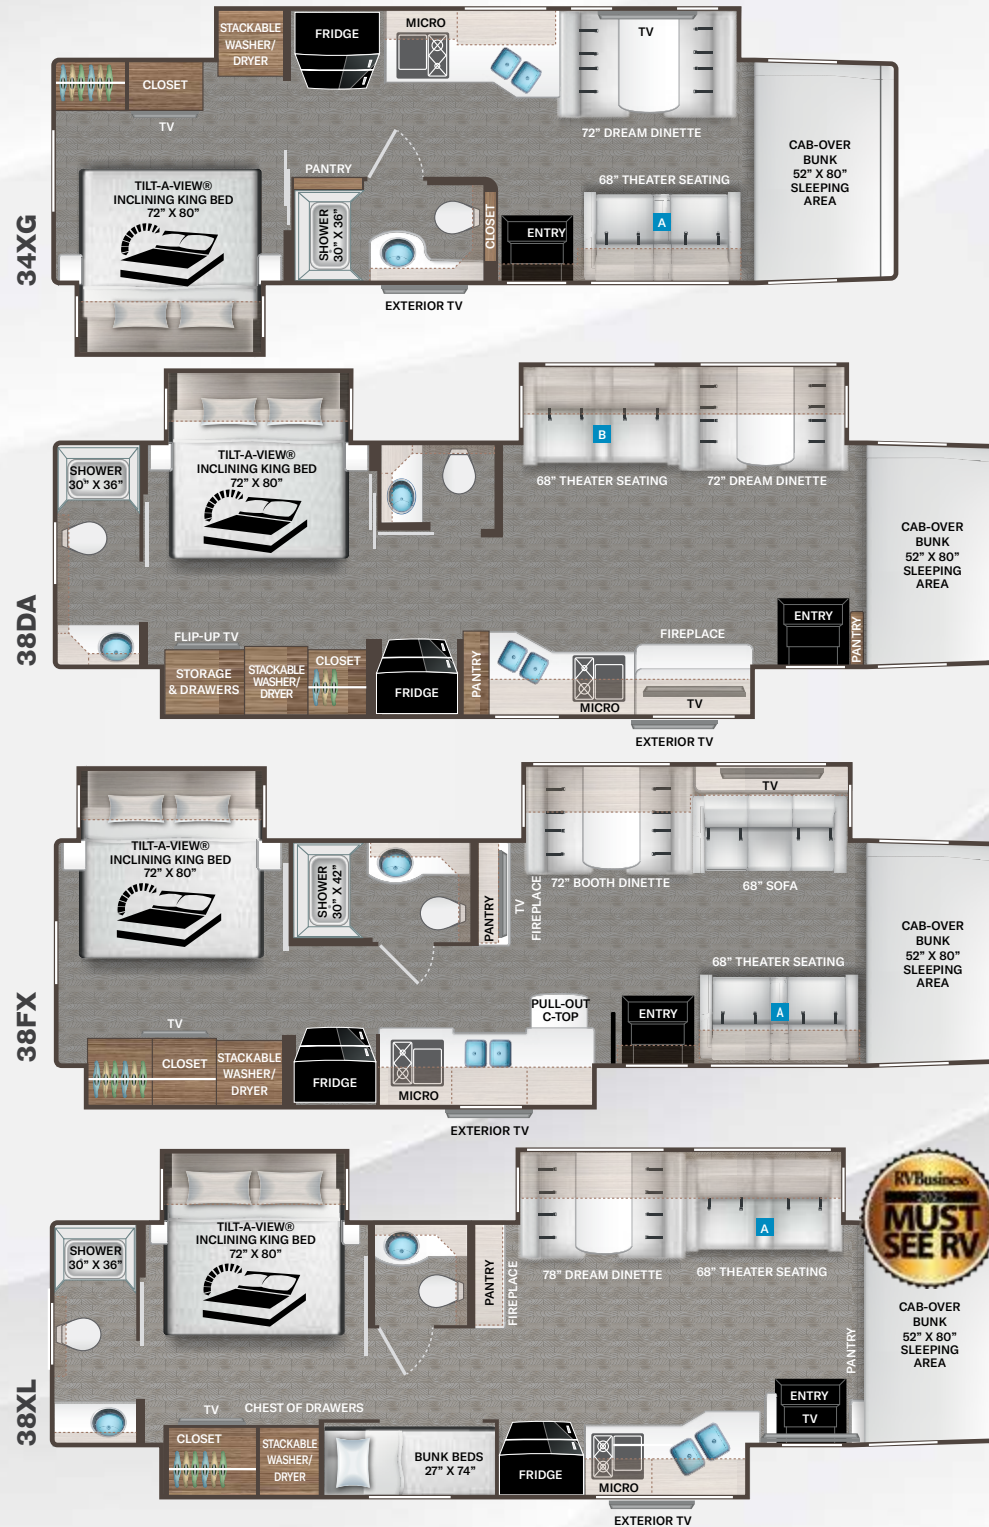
STACKABLE WASHER/ DRYER
FRIDGE
MICRO
TV
CLOSET
TV
72" DREAM DINETTE
CAB-OVER BUNK 52" X 80" SLEEPING AREA
PANTRY
TILT-A-VIEW® INCLINING KING BED 72" X 80"
68" THEATER SEATING
SHOWER 30" X 36"
CLOSET
ENTRY
A
EXTERIOR TV
34XG

SHOWER 30" X 36"
TILT-A-VIEW® INCLINING KING BED 72" X 80"
B
68" THEATER SEATING
72" DREAM DINETTE
CAB-OVER BUNK 52" X 80" SLEEPING AREA
FLIP-UP TV
FIREPLACE
ENTRY
STORAGE & DRAWERS
STACKABLE WASHER/ DRYER
CLOSET
FRIDGE
PANTRY
MICRO
TV
PANTRY
EXTERIOR TV
38DA

TV
TILT-A-VIEW® INCLINING KING BED 72" X 80"
SHOWER 30" X 42"
PANTRY
TV
FIREPLACE
72" BOOTH DINETTE
68" SOFA
CAB-OVER BUNK 52" X 80" SLEEPING AREA
68" THEATER SEATING
TV
PULL-OUT C-TOP
ENTRY
A
CLOSET
STACKABLE WASHER/ DRYER
FRIDGE
MICRO
EXTERIOR TV
38FX

RVBusiness 2025 MUST SEE RV
SHOWER 30" X 36"
TILT-A-VIEW® INCLINING KING BED 72" X 80"
PANTRY
FIREPLACE
78" DREAM DINETTE
A
68" THEATER SEATING
CAB-OVER BUNK 52" X 80" SLEEPING AREA
PANTRY
TV
CHEST OF DRAWERS
ENTRY
TV
CLOSET
STACKABLE WASHER/ DRYER
BUNK BEDS 27" X 74"
FRIDGE
MICRO
EXTERIOR TV
38XL